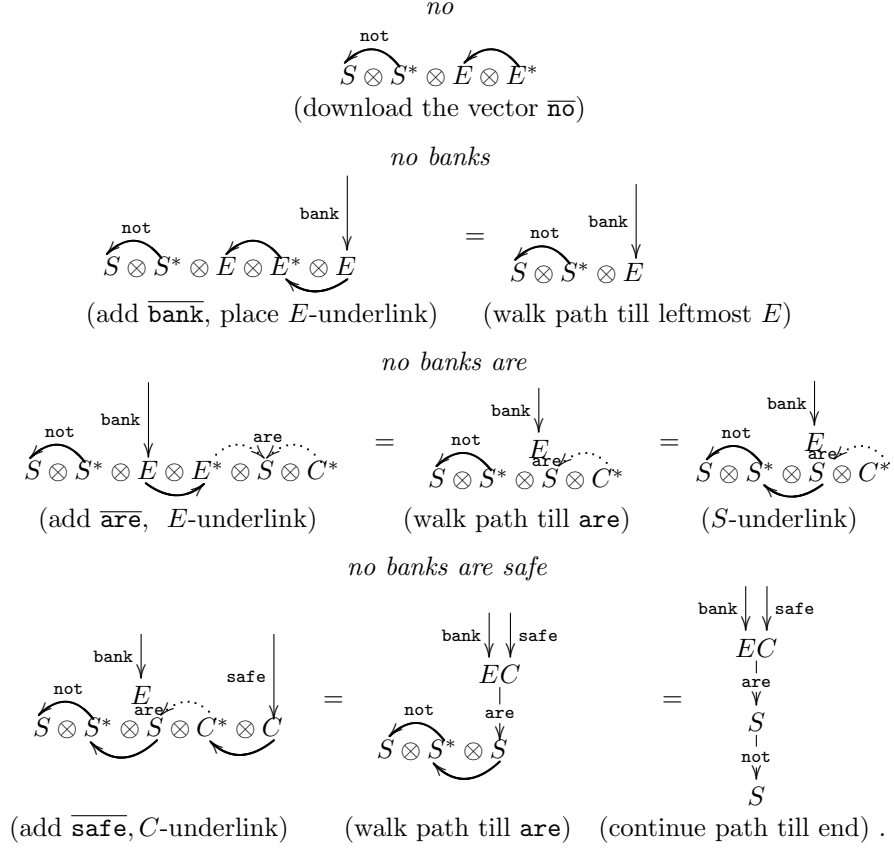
*no*

not

$S \otimes S^* \otimes E \otimes E^*$

(download the vector $\overline{\texttt{no}}$)

*no banks*

bank

not

$S \otimes S^* \otimes E \otimes E^* \otimes E$

=

bank

not

$S \otimes S^* \otimes E$

(add $\overline{\texttt{bank}}$, place $E$-underlink) (walk path till leftmost $E$)

*no banks are*

bank

not

are

$S \otimes S^* \otimes E \otimes E^* \otimes S \otimes C^*$

=

bank

not

$E$

are

$S \otimes S^* \otimes S \otimes C^*$

=

bank

not

$E$

are

$S \otimes S^* \otimes S \otimes C^*$

(add $\overline{\texttt{are}}$, $E$-underlink) (walk path till are) ($S$-underlink)

*no banks are safe*

bank

not

$E$

are

safe

$S \otimes S^* \otimes S \otimes C^* \otimes C$

=

bank safe

$EC$

are

not

$S \otimes S^* \otimes S$

=

bank safe

$EC$

are

$S$

not

$S$

(add $\overline{\texttt{safe}}$, $C$-underlink) (walk path till are) (continue path till end) .